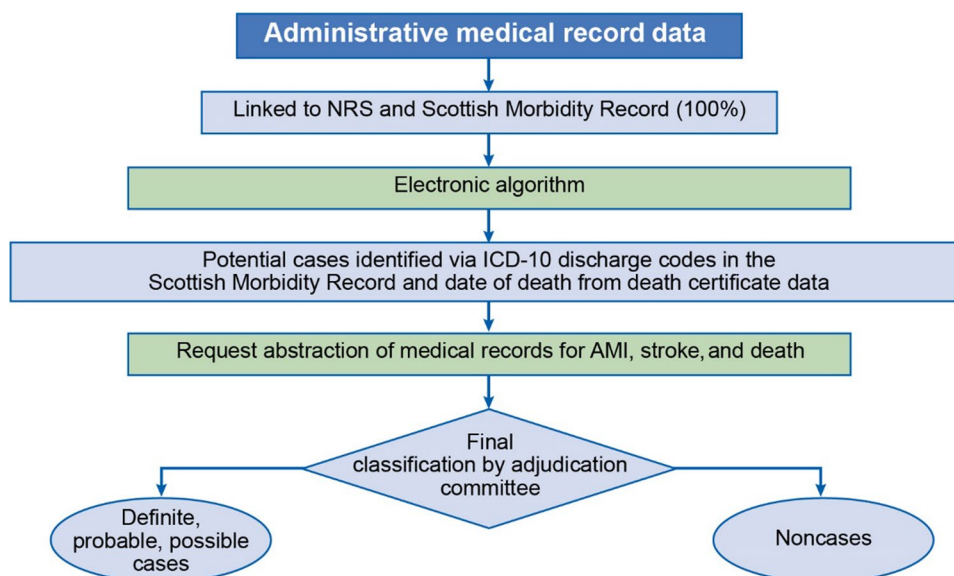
Administrative medical record data

Linked to NRS and Scottish Morbidity Record (100%)

Electronic algorithm

Potential cases identified via ICD-10 discharge codes in the Scottish Morbidity Record and date of death from death certificate data

Request abstraction of medical records for AMI, stroke, and death

Final classification by adjudication committee

Definite, probable, possible cases

Noncases